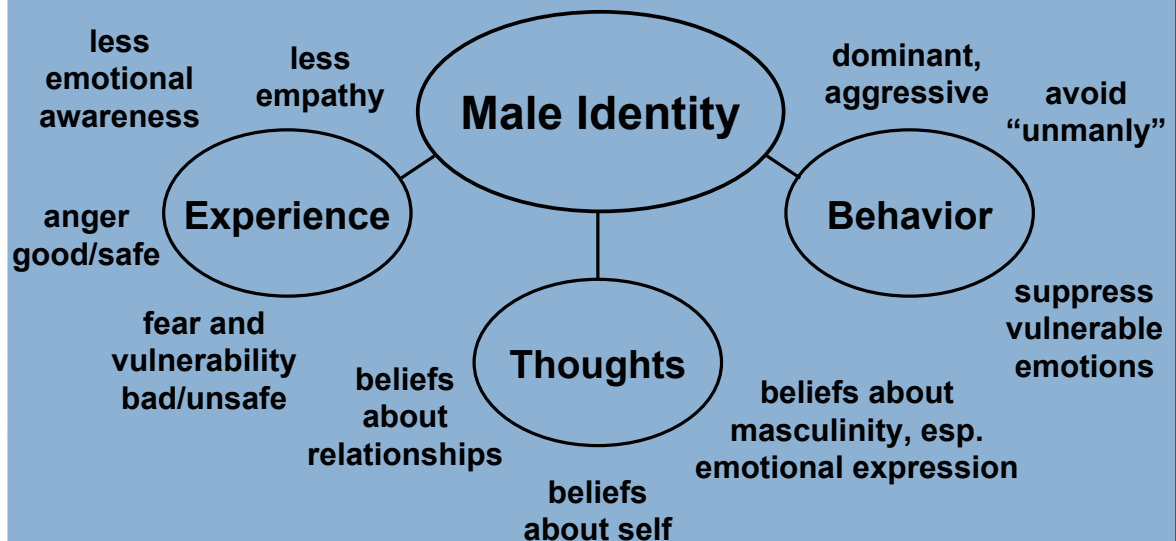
Male Identity

Experience

less emotional awareness

less empathy

anger good/safe

fear and vulnerability bad/unsafe

Behavior

dominant, aggressive

avoid "unmanly"

suppress vulnerable emotions

Thoughts

beliefs about relationships

beliefs about self

beliefs about masculinity, esp. emotional expression